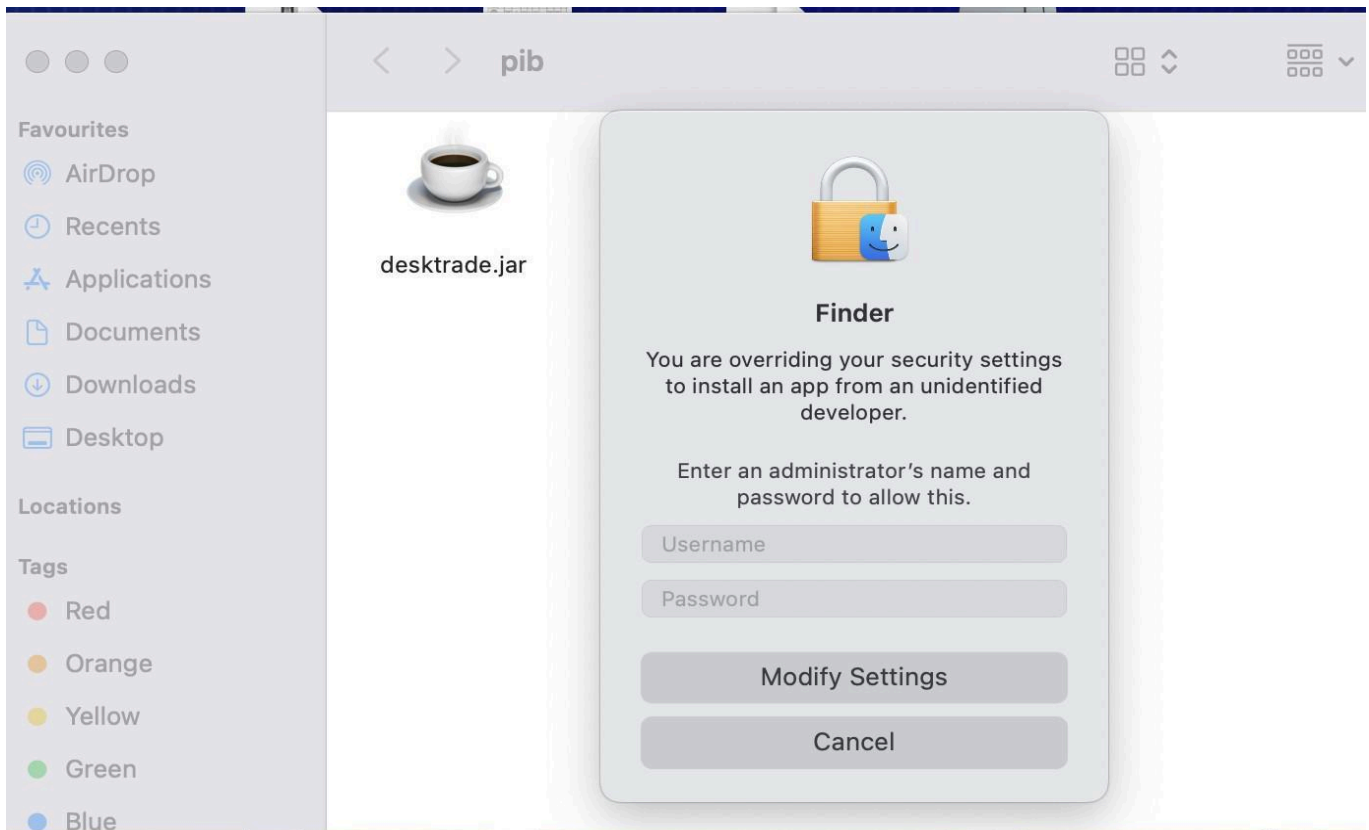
pib

Favourites
AirDrop
Recents
Applications
Documents
Downloads
Desktop

Locations

Tags
Red
Orange
Yellow
Green
Blue

desktrade.jar

Finder

You are overriding your security settings to install an app from an unidentified developer.

Enter an administrator's name and password to allow this.

Username

Password

Modify Settings

Cancel